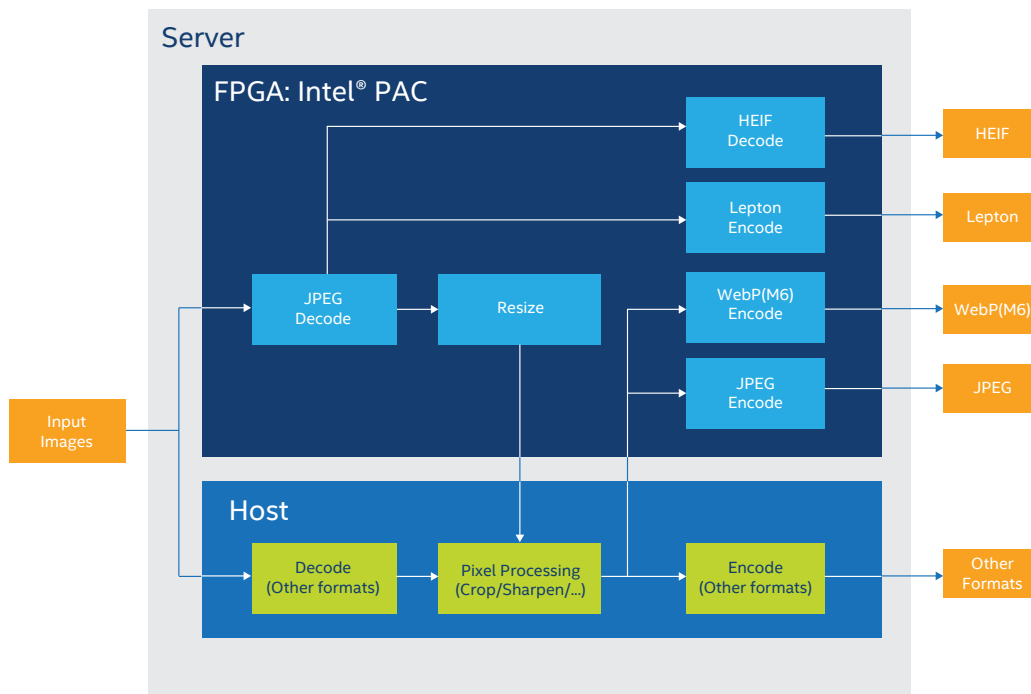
Server

FPGA: Intel® PAC

HEIF Decode

Lepton Encode

JPEG Decode

Resize

WebP(M6) Encode

JPEG Encode

HEIF

Lepton

WebP(M6)

JPEG

Input Images

Host

Decode (Other formats)

Pixel Processing (Crop/Sharpen/...)

Encode (Other formats)

Other Formats